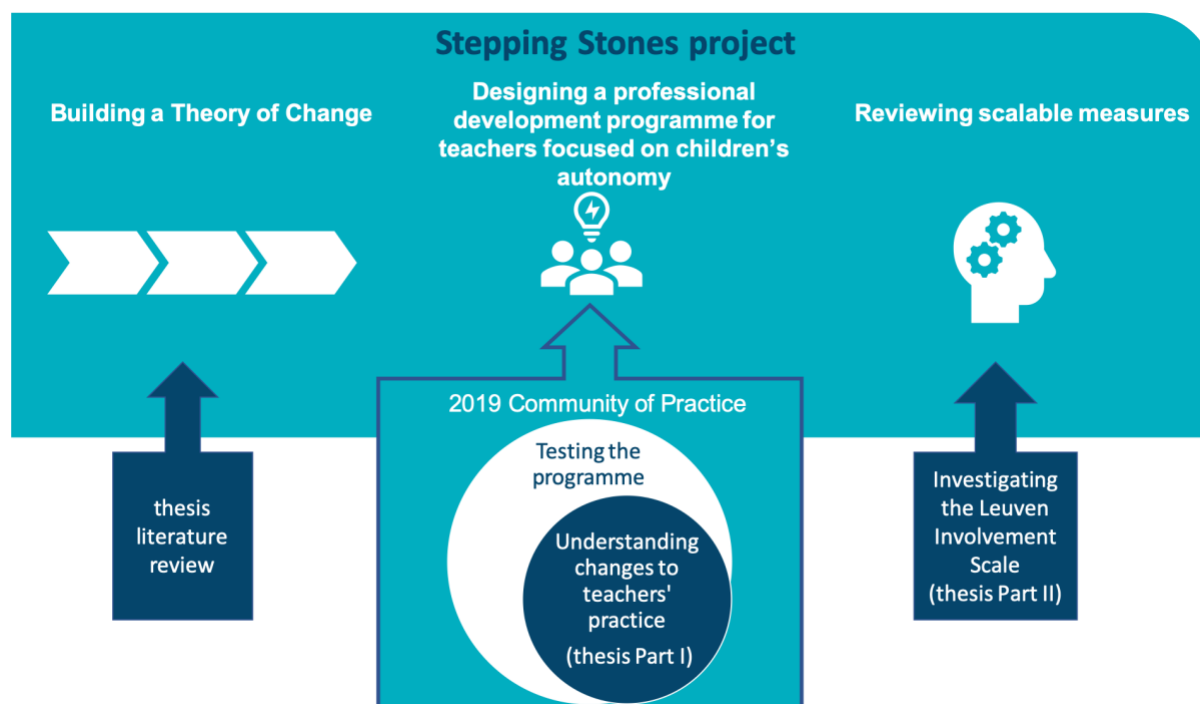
Stepping Stones project

Building a Theory of Change

Designing a professional development programme for teachers focused on children's autonomy

Reviewing scalable measures

thesis literature review

2019 Community of Practice

Testing the programme

Understanding changes to teachers' practice

(thesis Part I)

Investigating the Leuven Involvement Scale (thesis Part II)